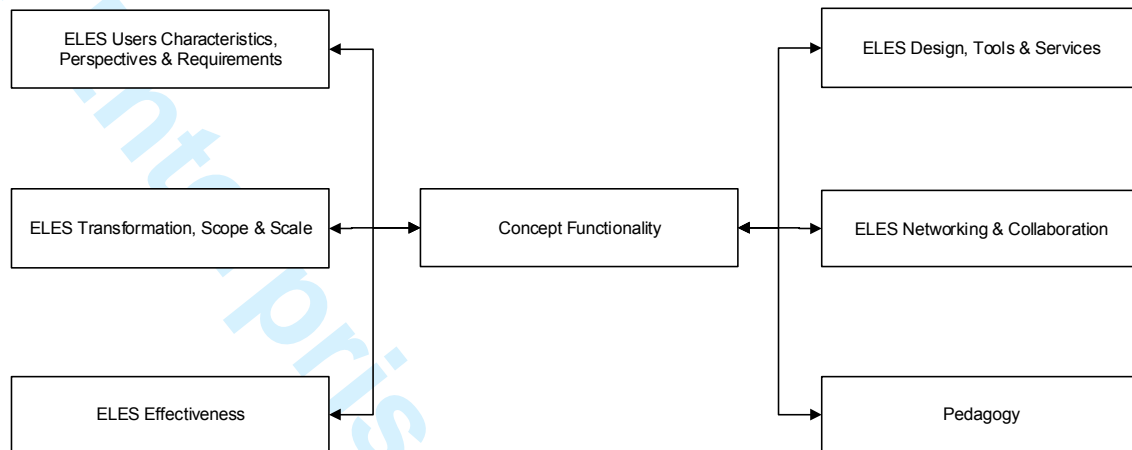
ELES Users Characteristics, Perspectives & Requirements

ELES Transformation, Scope & Scale

ELES Effectiveness

Concept Functionality

ELES Design, Tools & Services

ELES Networking & Collaboration

Pedagogy

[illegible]